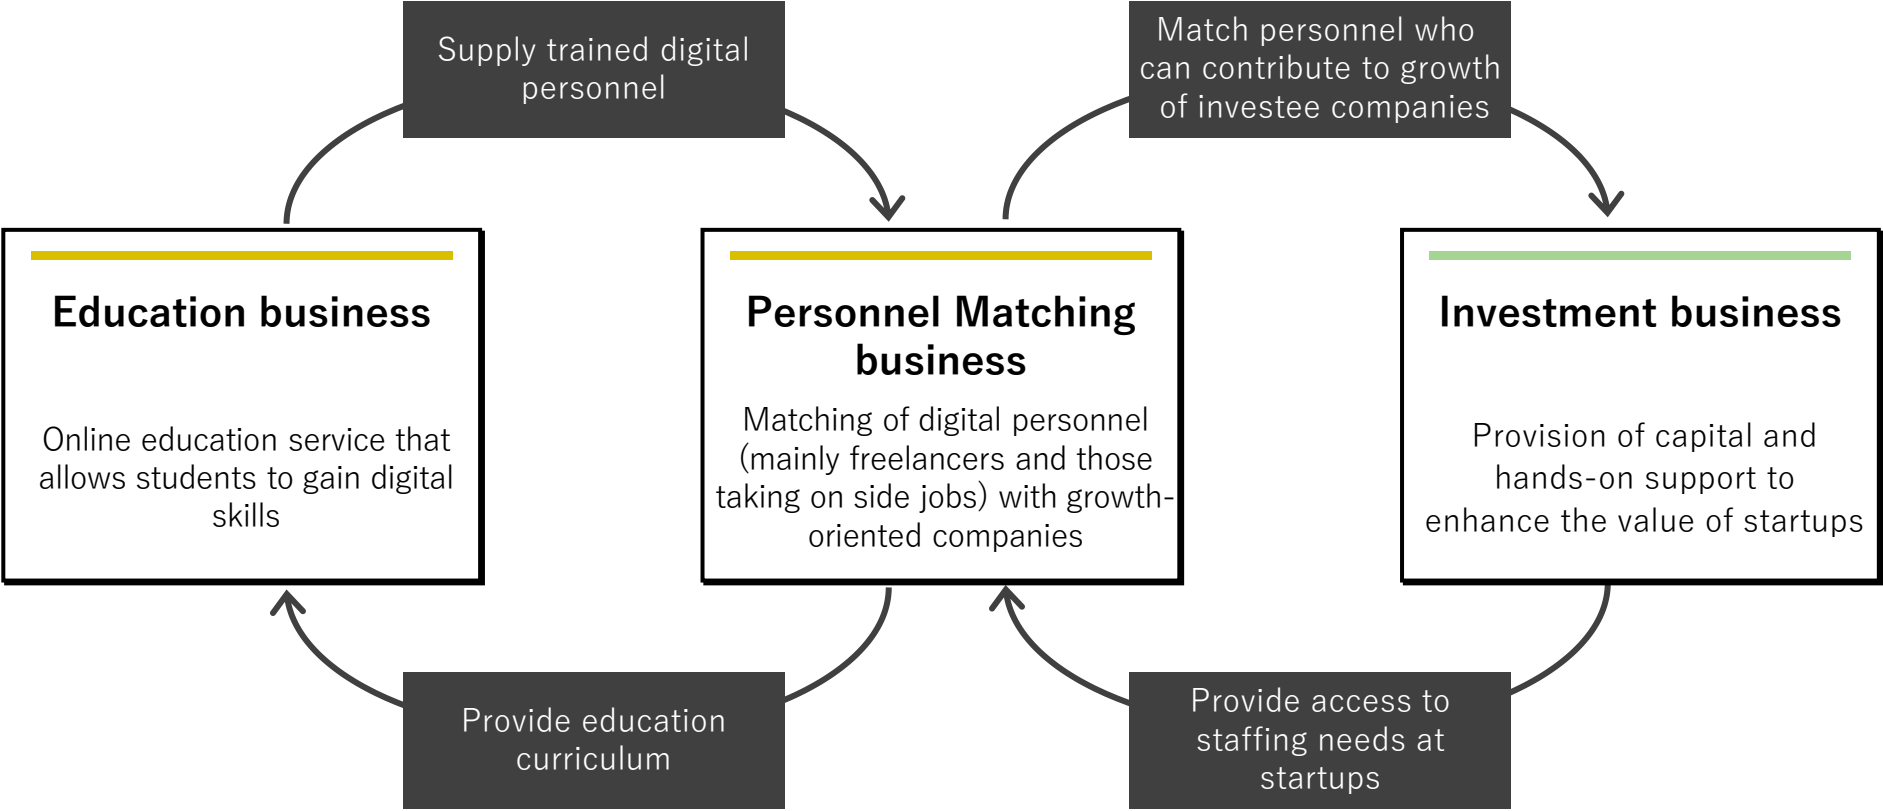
Supply trained digital personnel

Match personnel who can contribute to growth of investee companies

Education business

Online education service that allows students to gain digital skills

Personnel Matching business

Matching of digital personnel (mainly freelancers and those taking on side jobs) with growth-oriented companies

Investment business

Provision of capital and hands-on support to enhance the value of startups

Provide education curriculum

Provide access to staffing needs at startups